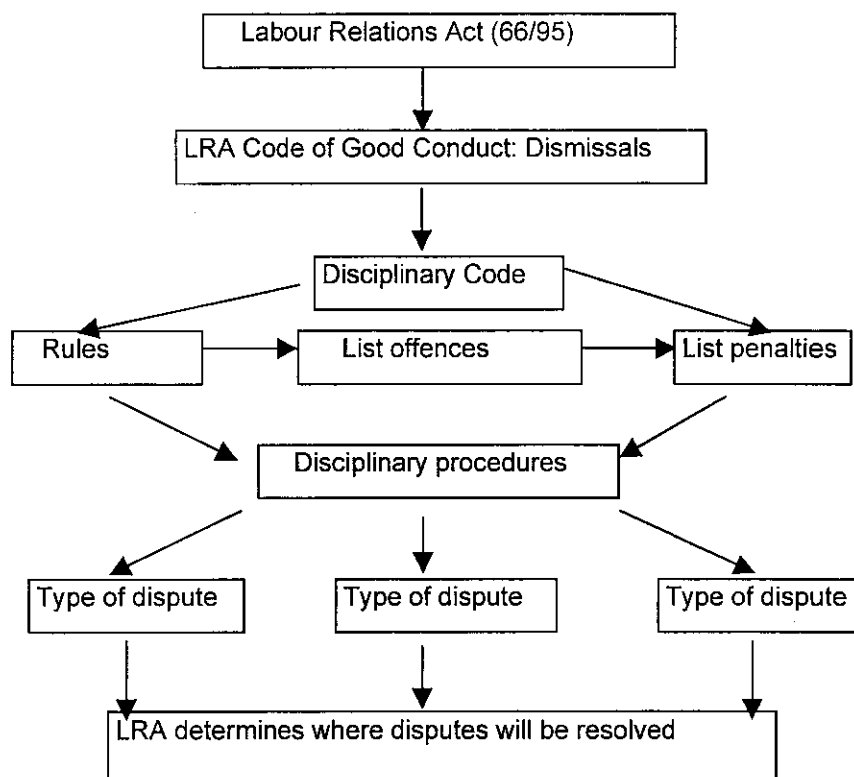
Labour Relations Act (66/95)

LRA Code of Good Conduct: Dismissals

Disciplinary Code

Rules

List offences

List penalties

Disciplinary procedures

Type of dispute

Type of dispute

Type of dispute

LRA determines where disputes will be resolved